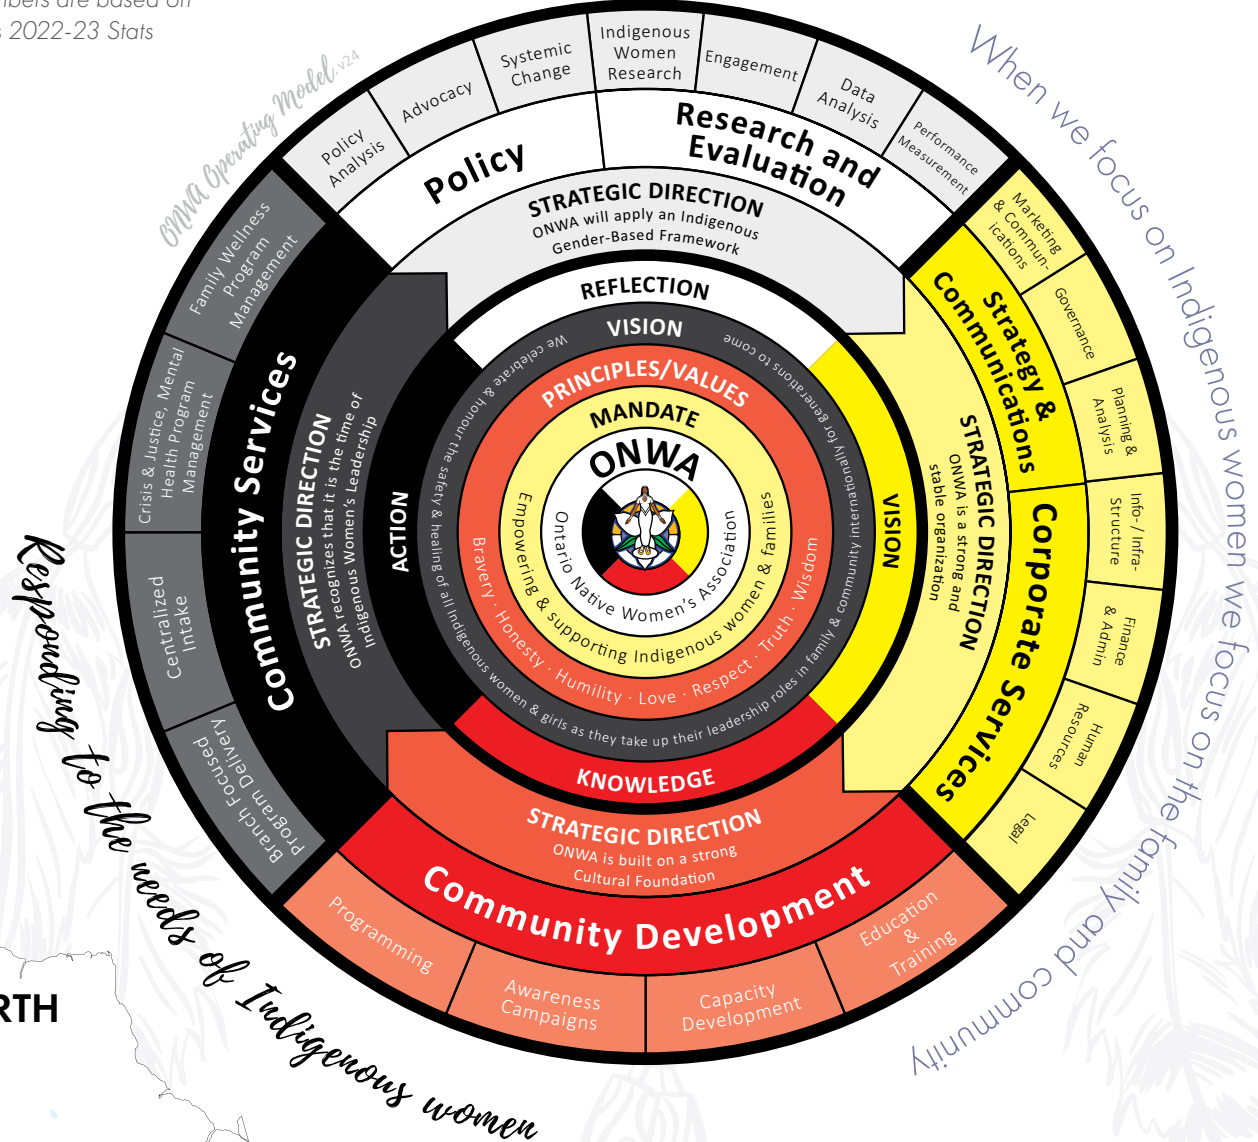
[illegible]bers are based on
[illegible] 2022-23 Stats

ONWA Operating Model.v24

When we focus on Indigenous women we focus on the family and community

Responding to the needs of Indigenous women

RTH

Policy Analysis
Advocacy
Systemic Change
Indigenous Women Research
Engagement
Data Analysis
Performance Measurement

Policy
Research and Evaluation

STRATEGIC DIRECTION
ONWA will apply an Indigenous Gender-Based Framework

Marketing & Communications
Governance
Planning & Analysis
Info- / Infra-Structure
Finance & Admin
Human Resources
Legal

Strategy & Communications
Corporate Services

STRATEGIC DIRECTION
ONWA is a strong and stable organization

Family Wellness Program Management
Crisis & Justice, Mental Health Program Management
Centralized Intake
Branch Focused Program Delivery

Community Services

STRATEGIC DIRECTION
ONWA recognizes that it is the time of Indigenous Women's Leadership

ACTION
REFLECTION
VISION
KNOWLEDGE

VISION
We celebrate & honour the safety & healing of all Indigenous women & girls as they take up their leadership roles in family & community internationally for generations to come

PRINCIPLES/VALUES
Bravery · Honesty · Humility · Love · Respect · Truth · Wisdom

MANDATE
Empowering & supporting Indigenous women & families

ONWA
Ontario Native Women's Association

STRATEGIC DIRECTION
ONWA is built on a strong Cultural Foundation

Community Development

Programming
Awareness Campaigns
Capacity Development
Education & Training